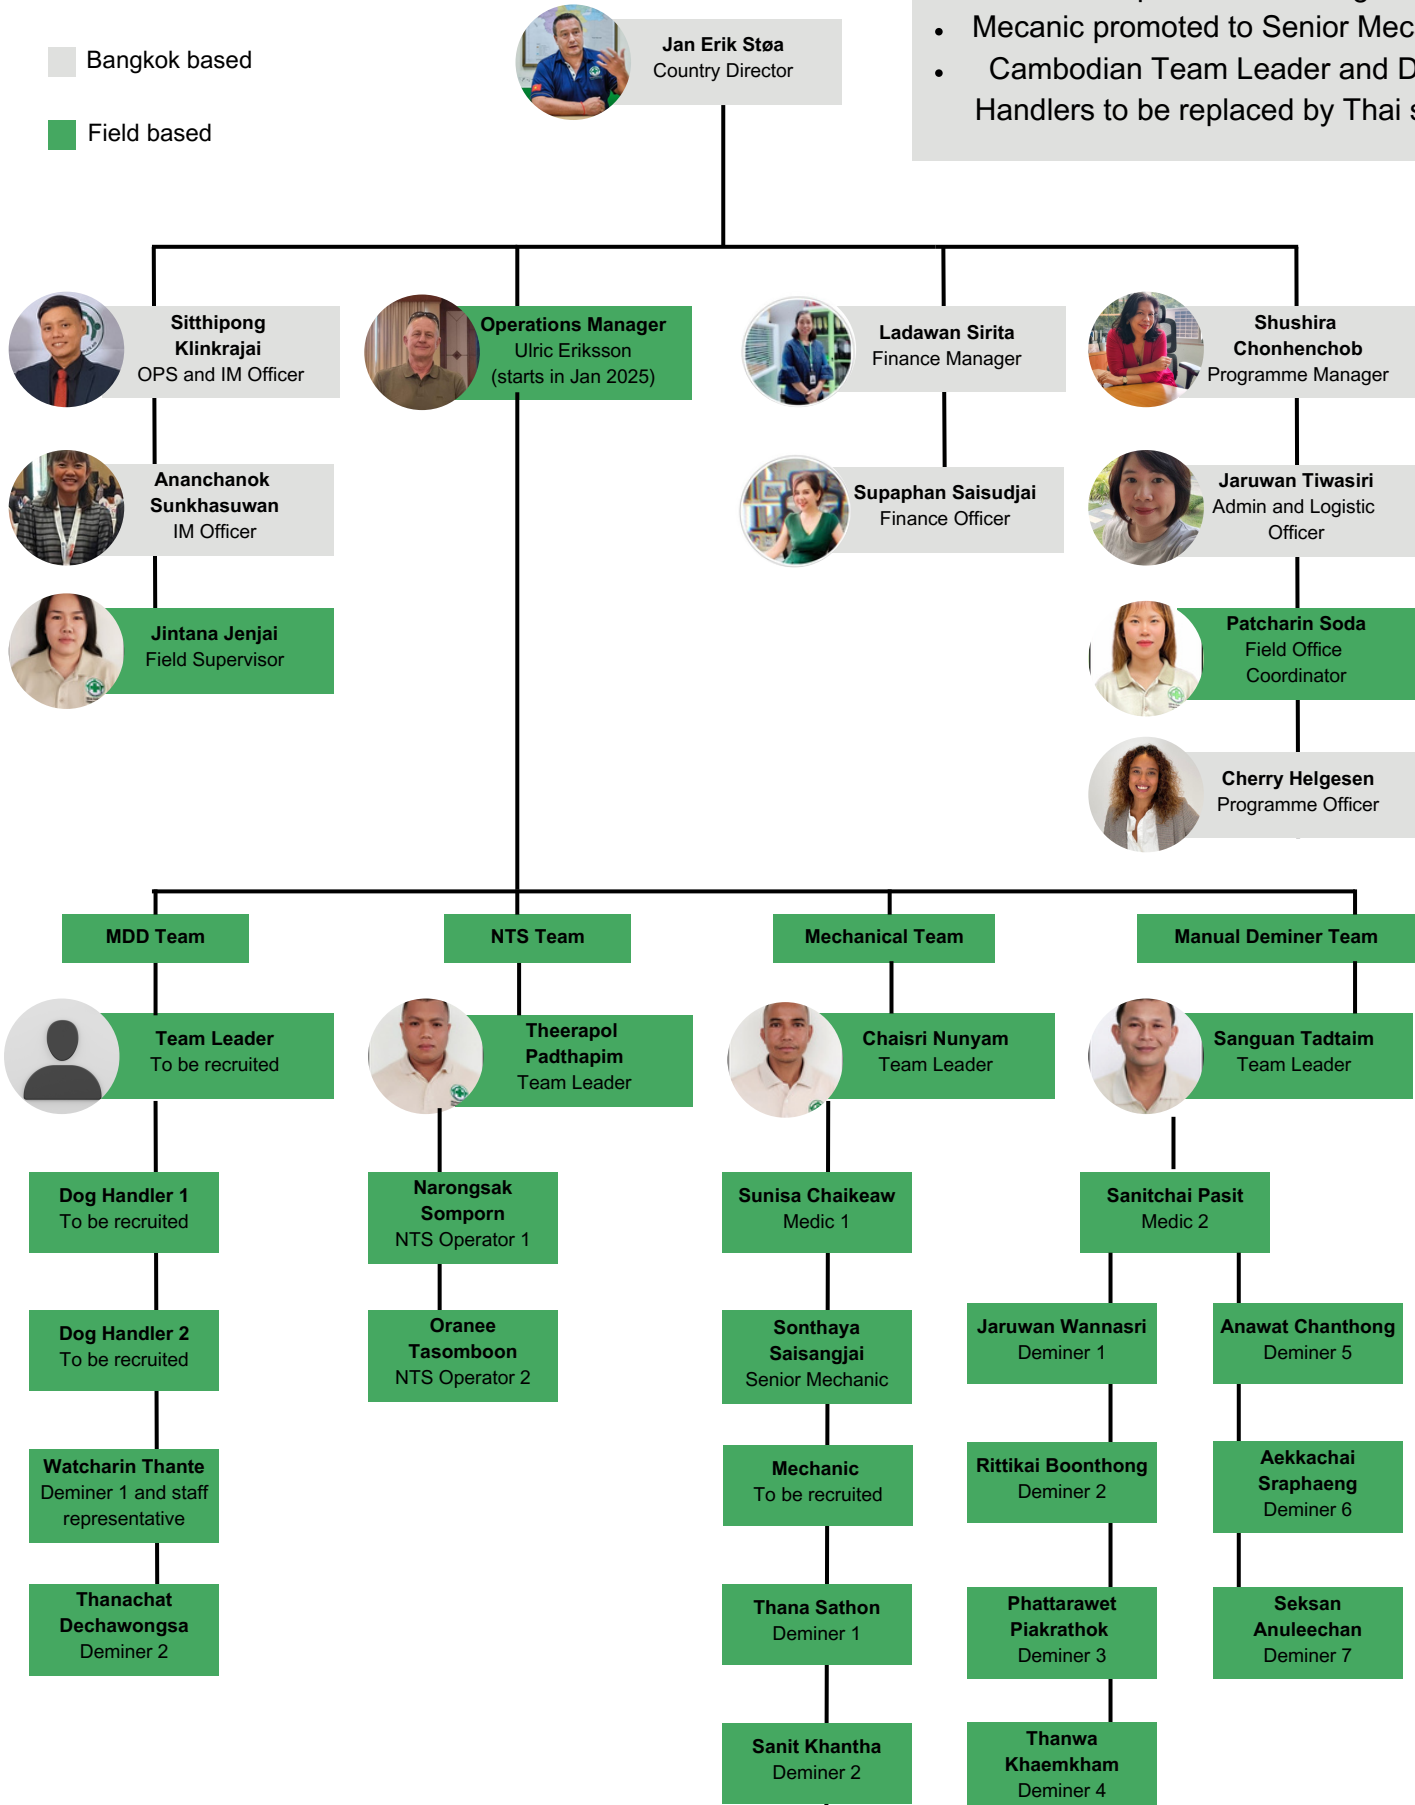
Bangkok based

Field based

Jan Erik Støa
Country Director

• Mecanic promoted to Senior Mec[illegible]
• Cambodian Team Leader and D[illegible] Handlers to be replaced by Thai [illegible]

Sitthipong Klinkrajai
OPS and IM Officer

Operations Manager
Ulric Eriksson
(starts in Jan 2025)

Ladawan Sirita
Finance Manager

Shushira Chonhenchob
Programme Manager

Ananchanok Sunkhasuwan
IM Officer

Supaphan Saisudjai
Finance Officer

Jaruwan Tiwasiri
Admin and Logistic Officer

Jintana Jenjai
Field Supervisor

Patcharin Soda
Field Office Coordinator

Cherry Helgesen
Programme Officer

MDD Team

NTS Team

Mechanical Team

Manual Deminer Team

Team Leader
To be recruited

Theerapol Padthapim
Team Leader

Chaisri Nunyam
Team Leader

Sanguan Tadtaim
Team Leader

Dog Handler 1
To be recruited

Narongsak Somporn
NTS Operator 1

Sunisa Chaikeaw
Medic 1

Sanitchai Pasit
Medic 2

Dog Handler 2
To be recruited

Oranee Tasomboon
NTS Operator 2

Sonthaya Saisangjai
Senior Mechanic

Jaruwan Wannasri
Deminer 1

Anawat Chanthong
Deminer 5

Watcharin Thante
Deminer 1 and staff representative

Mechanic
To be recruited

Rittikai Boonthong
Deminer 2

Aekkachai Sraphaeng
Deminer 6

Thanachat Dechawongsa
Deminer 2

Thana Sathon
Deminer 1

Phattarawet Piakrathok
Deminer 3

Seksan Anuleechan
Deminer 7

Sanit Khantha
Deminer 2

Thanwa Khaemkham
Deminer 4